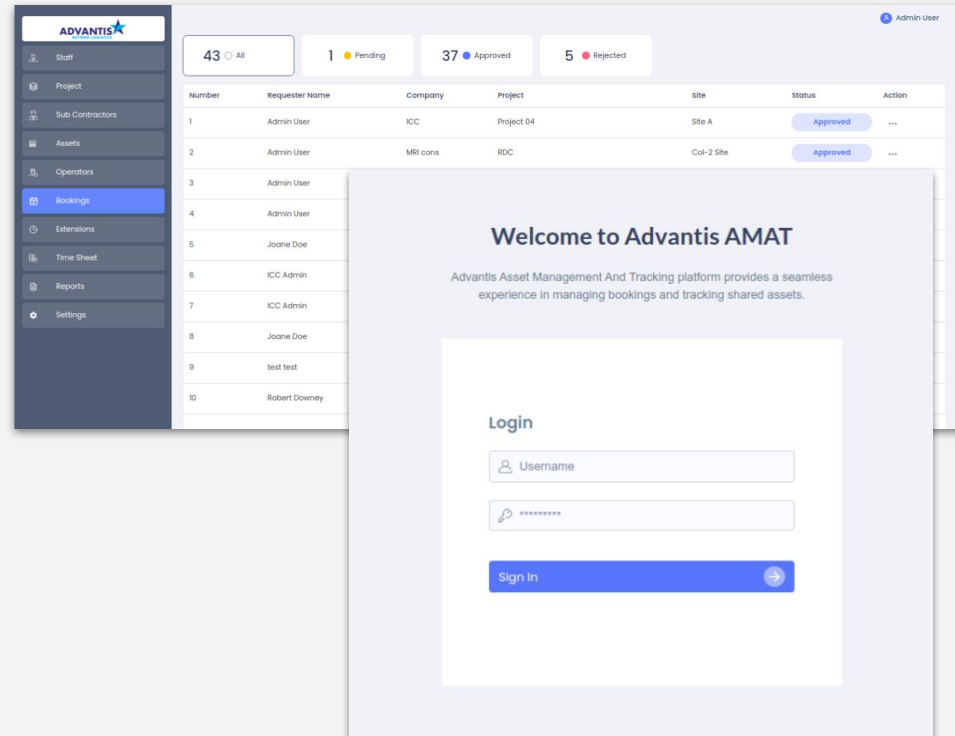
ADVANTIS
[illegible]

Staff
Project
Sub Contractors
Assets
Operators
Bookings
Extensions
Time Sheet
Reports
Settings

A Admin User

43 All
1 Pending
37 Approved
5 Rejected

| Number | Requester Name | Company | Project | Site | Status | Action |
|---|---|---|---|---|---|---|
| 1 | Admin User | ICC | Project 04 | Site A | Approved | ... |
| 2 | Admin User | MRI cons | RDC | Col-2 Site | Approved | ... |
| 3 | Admin User | | | | | |
| 4 | Admin User | | | | | |
| 5 | Joane Doe | | | | | |
| 6 | ICC Admin | | | | | |
| 7 | ICC Admin | | | | | |
| 8 | Joane Doe | | | | | |
| 9 | test test | | | | | |
| 10 | Robert Downey | | | | | |

Welcome to Advantis AMAT

Advantis Asset Management And Tracking platform provides a seamless experience in managing bookings and tracking shared assets.

Login

Username

*********

Sign In